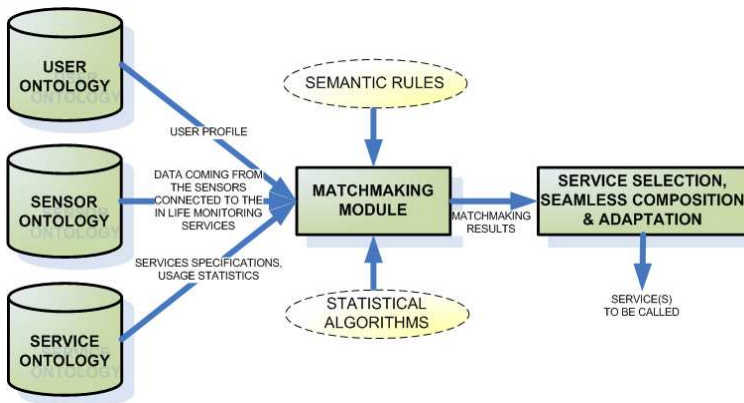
USER ONTOLOGY

SENSOR ONTOLOGY

SERVICE ONTOLOGY

USER PROFILE

DATA COMING FROM THE SENSORS CONNECTED TO THE IN LIFE MONITORING SERVICES

SERVICES SPECIFICATIONS, USAGE STATISTICS

SEMANTIC RULES

MATCHMAKING MODULE

STATISTICAL ALGORITHMS

MATCHMAKING RESULTS

SERVICE SELECTION, SEAMLESS COMPOSITION & ADAPTATION

SERVICE(S) TO BE CALLED